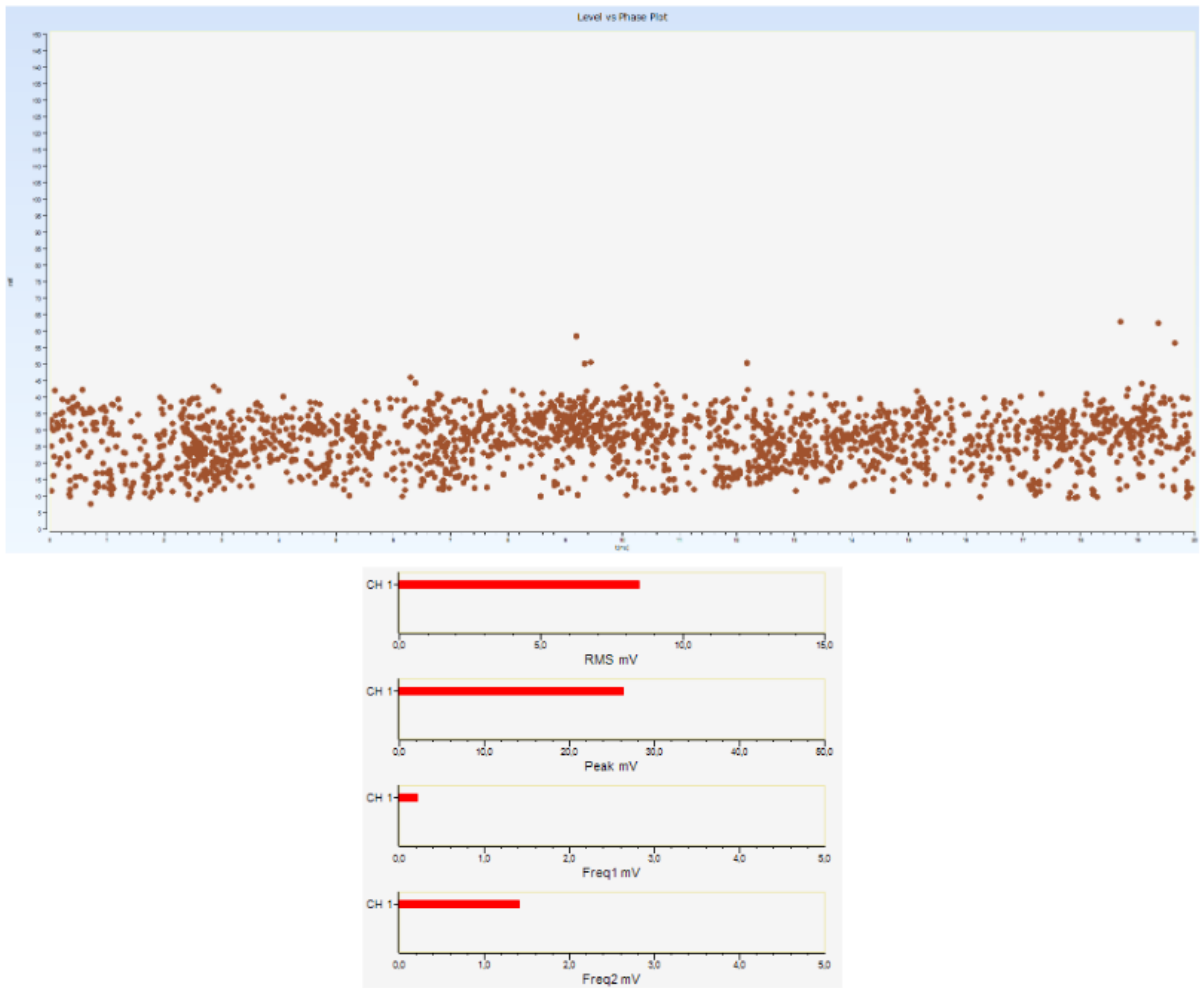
Level vs Phase Plot

150
145
140
135
130
125
120
115
110
105
100
95
90
85
80
75
70
65
60
55
50
45
40
35
30
25
20
15
10
5
0

mV

0 1 2 3 4 5 6 7 8 9 10 11 12 13 14 15 16 17 18 19 20

t(ms)

CH 1
0,0 5,0 10,0 15,0
RMS mV

CH 1
0,0 10,0 20,0 30,0 40,0 50,0
Peak mV

CH 1
0,0 1,0 2,0 3,0 4,0 5,0
Freq1 mV

CH 1
0,0 1,0 2,0 3,0 4,0 5,0
Freq2 mV